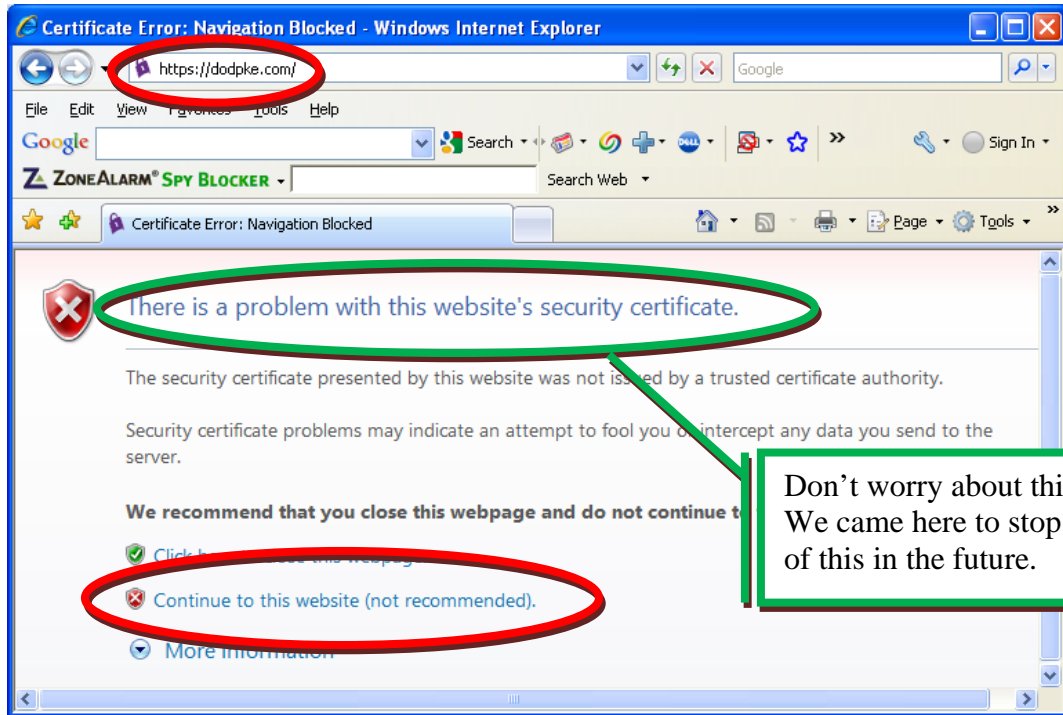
Certificate Error: Navigation Blocked - Windows Internet Explorer

https://dodpke.com/

Google

File Edit View Favorites Tools Help

Google Search Sign In

ZONEALARM® SPY BLOCKER Search Web

Certificate Error: Navigation Blocked

Page Tools

There is a problem with this website's security certificate.

The security certificate presented by this website was not issued by a trusted certificate authority.

Security certificate problems may indicate an attempt to fool you or intercept any data you send to the server.

We recommend that you close this webpage and do not continue to

Click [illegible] this webpag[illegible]

Continue to this website (not recommended).

More information

Don't worry about thi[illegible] We came here to stop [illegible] of this in the future.